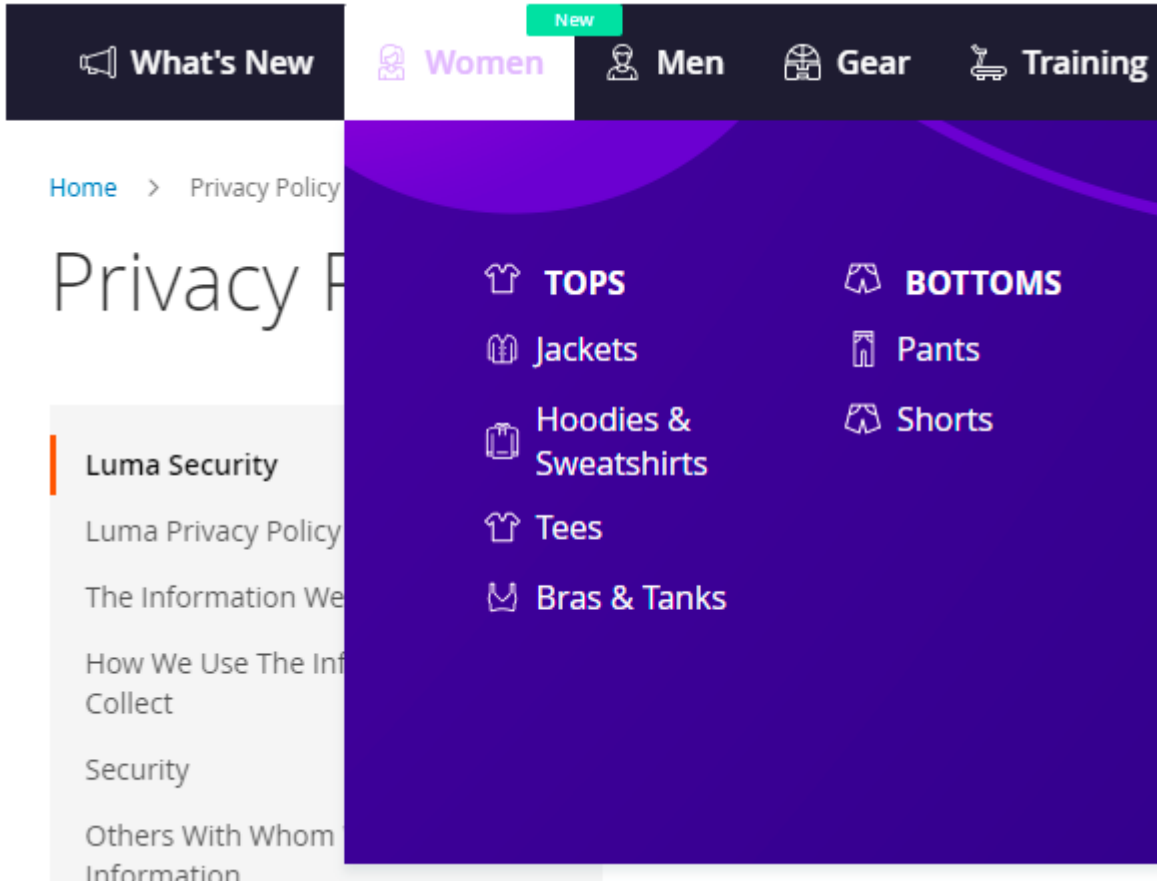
What's New

New

Women

Men

Gear

Training

Home > Privacy Policy

Privacy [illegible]

TOPS

Jackets

Hoodies & Sweatshirts

Tees

Bras & Tanks

BOTTOMS

Pants

Shorts

Luma Security

Luma Privacy Policy

The Information We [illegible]

How We Use The Inf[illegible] Collect

Security

Others With Whom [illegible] Information